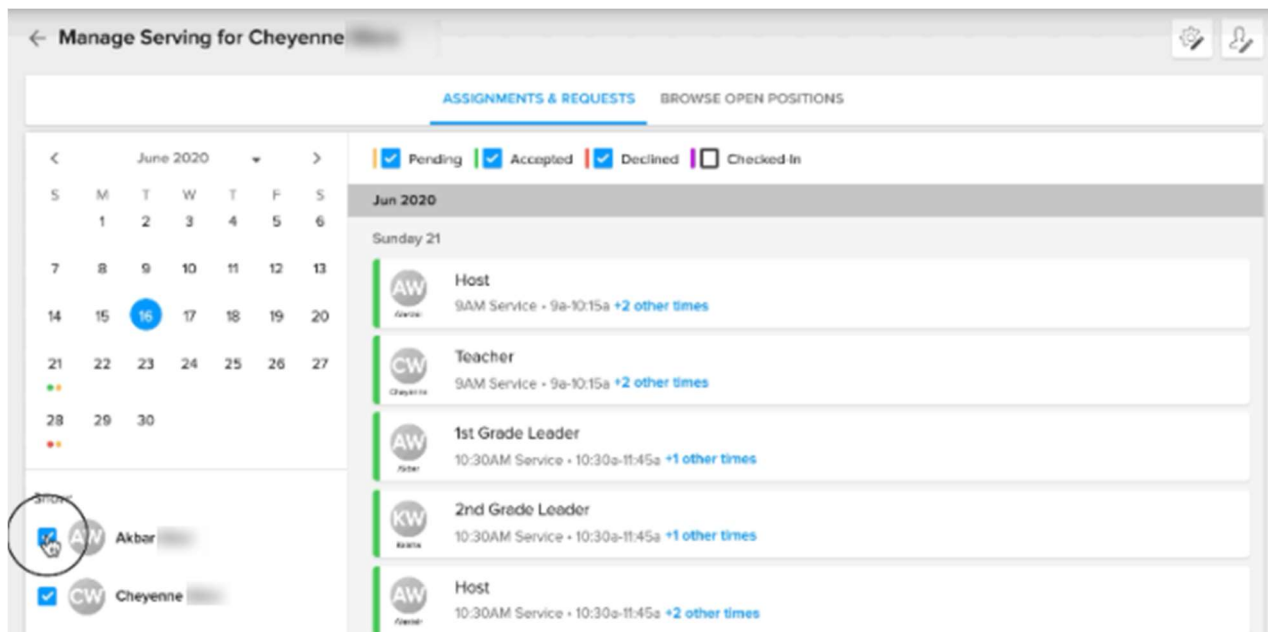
← Manage Serving for Cheyenne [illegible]

ASSIGNMENTS & REQUESTS   BROWSE OPEN POSITIONS

< June 2020 ▾ >

| S | M | T | W | T | F | S |
|---|---|---|---|---|---|---|
| | 1 | 2 | 3 | 4 | 5 | 6 |
| 7 | 8 | 9 | 10 | 11 | 12 | 13 |
| 14 | 15 | 16 | 17 | 18 | 19 | 20 |
| 21 | 22 | 23 | 24 | 25 | 26 | 27 |
| 28 | 29 | 30 | | | | |

Show

AW Akbar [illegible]

CW Cheyenne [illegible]

Pending   Accepted   Declined   Checked In

Jun 2020

Sunday 21

AW Akbar
Host
9AM Service • 9a-10:15a +2 other times

CW Cheyenne
Teacher
9AM Service • 9a-10:15a +2 other times

AW Akbar
1st Grade Leader
10:30AM Service • 10:30a-11:45a +1 other times

KW Kalina
2nd Grade Leader
10:30AM Service • 10:30a-11:45a +1 other times

AW Akbar
Host
10:30AM Service • 10:30a-11:45a +2 other times